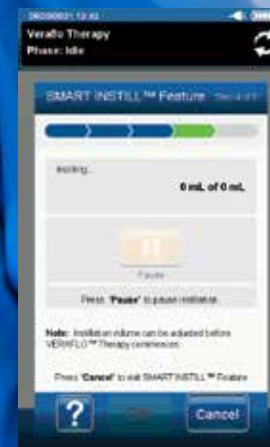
08/29/2021 13:42

Veraflo Therapy

Phase: Idle

SMART INSTILL™ Feature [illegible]

Instilling...

0 mL of 0 mL

Pause

Press "Pause" to pause instillation.

Note: Instillation volume can be adjusted before VERAFLO™ Therapy commences.

Press "Cancel" to exit SMART INSTILL™ Feature

?

OK

Cancel